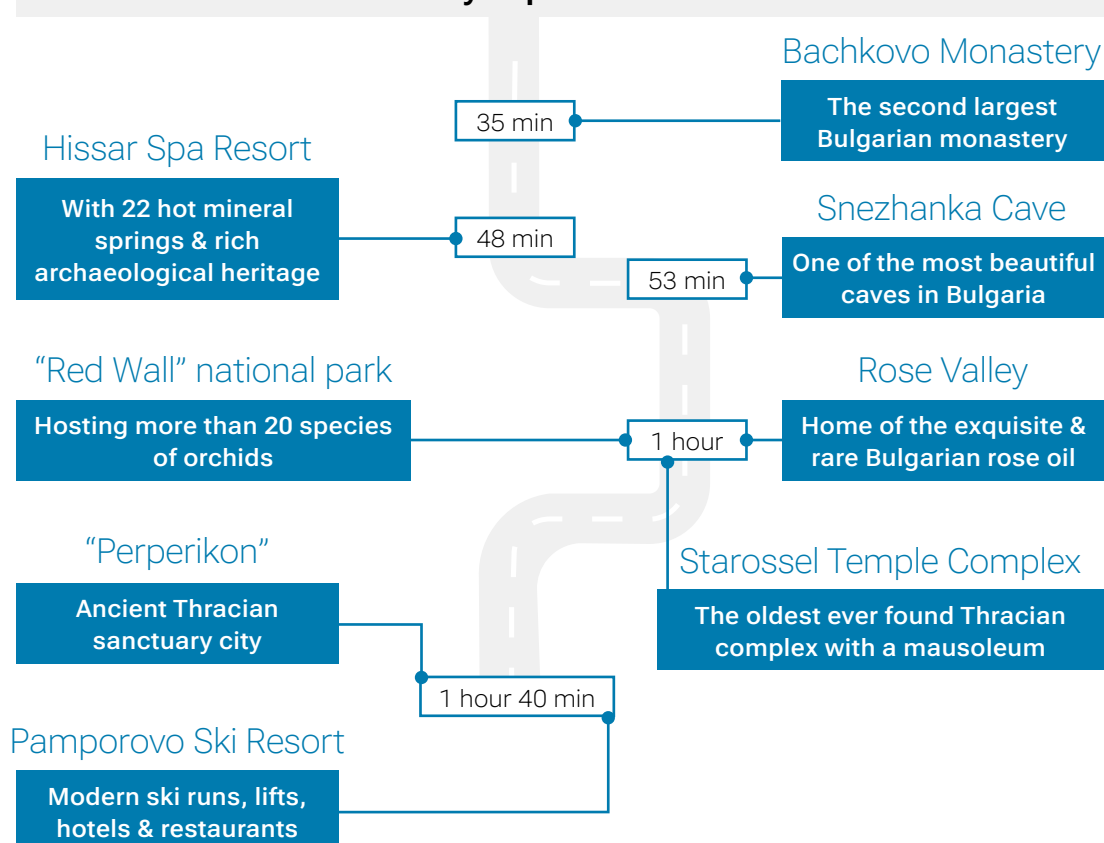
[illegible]

Bachkovo Monastery

35 min

The second largest Bulgarian monastery

Hissar Spa Resort

With 22 hot mineral springs & rich archaeological heritage

48 min

Snezhanka Cave

53 min

One of the most beautiful caves in Bulgaria

“Red Wall” national park

Hosting more than 20 species of orchids

1 hour

Rose Valley

Home of the exquisite & rare Bulgarian rose oil

“Perperikon”

Ancient Thracian sanctuary city

Starossel Temple Complex

The oldest ever found Thracian complex with a mausoleum

1 hour 40 min

Pamporovo Ski Resort

Modern ski runs, lifts, hotels & restaurants